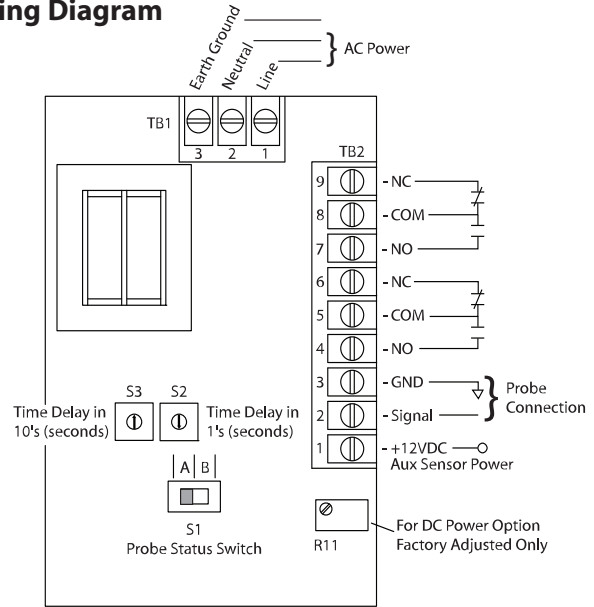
ing Diagram

Earth Ground
Neutral
Line
AC Power

TB1
3 2 1

TB2
9 - NC
8 - COM
7 - NO
6 - NC
5 - COM
4 - NO
3 - GND
2 - Signal
1 - +12VDC
Aux Sensor Power

Probe Connection

S3 S2
Time Delay in 10's (seconds)
Time Delay in 1's (seconds)

A B
S1
Probe Status Switch

R11
For DC Power Option Factory Adjusted Only